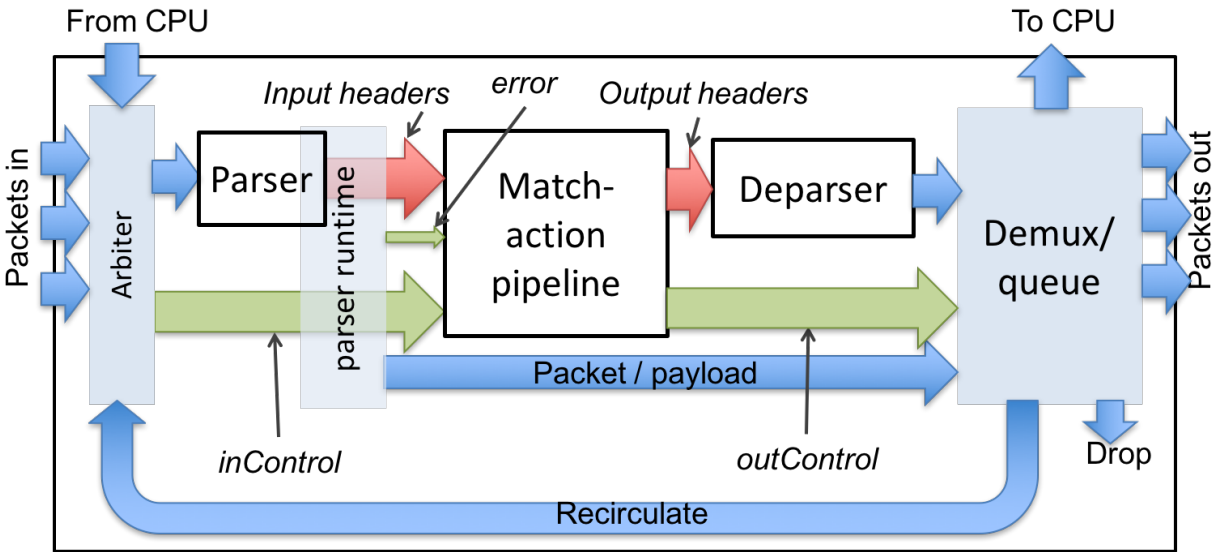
From CPU

To CPU

Packets in

Arbiter

Input headers

error

Output headers

Parser

parser runtime

Match-action pipeline

Deparser

Demux/ queue

Packets out

Packet / payload

inControl

outControl

Drop

Recirculate